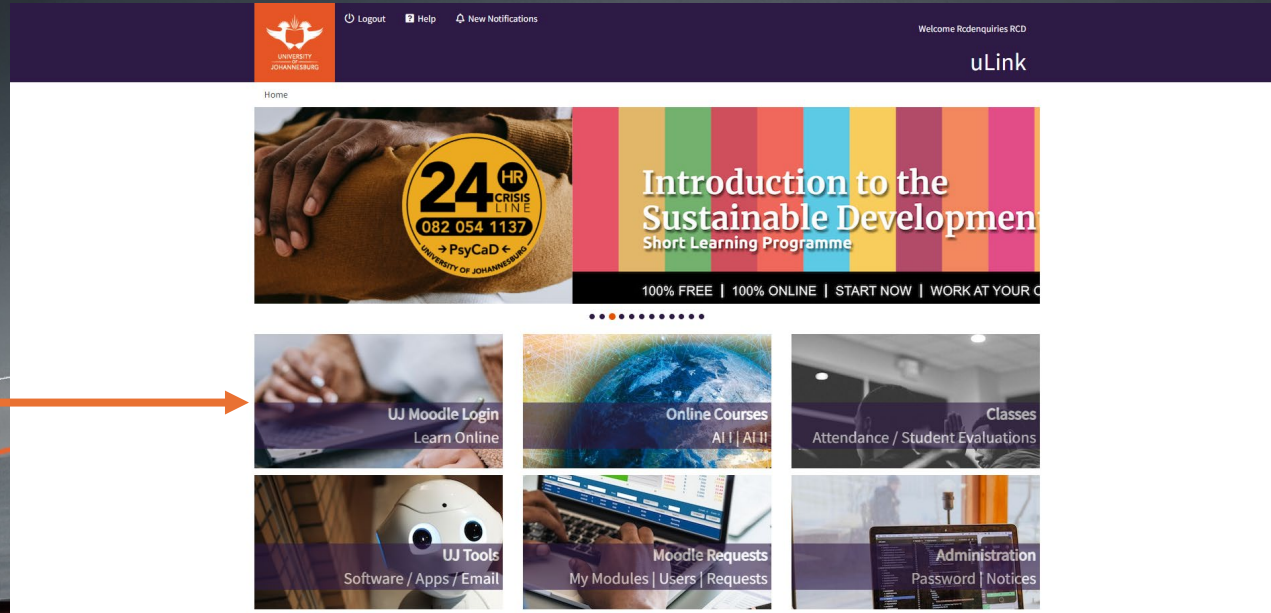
UNIVERSITY OF JOHANNESBURG

Logout
Help
New Notifications

Welcome Rcdenquiries RCD

uLink

Home

24 HR CRISIS LINE
082 054 1137
PsyCaD
UNIVERSITY OF JOHANNESBURG

Introduction to the Sustainable Developmen
Short Learning Programme

100% FREE | 100% ONLINE | START NOW | WORK AT YOUR O

UJ Moodle Login
Learn Online

Online Courses
AI I | AI II

Classes
Attendance / Student Evaluations

UJ Tools
Software / Apps / Email

Moodle Requests
My Modules | Users | Requests

Administration
Password | Notices